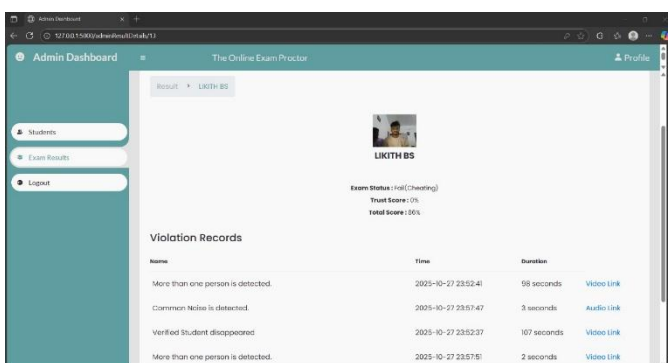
Admin Dashboard

127.0.0.1:5000/adminResultDetails/13

Admin Dashboard

The Online Exam Proctor

Profile

Students

Exam Results

Logout

Result > LIKITH BS

LIKITH BS

Exam Status : Fail(Cheating)

Trust Score : 0%

Total Score : 86%

Violation Records

| Name | Time | Duration | |
|---|---|---|---|
| More than one person is detected. | 2025-10-27 23:52:41 | 98 seconds | Video Link |
| Common Noise is detected. | 2025-10-27 23:57:47 | 3 seconds | Audio Link |
| Verified Student disappeared | 2025-10-27 23:52:37 | 107 seconds | Video Link |
| More than one person is detected. | 2025-10-27 23:57:51 | 2 seconds | Video Link |